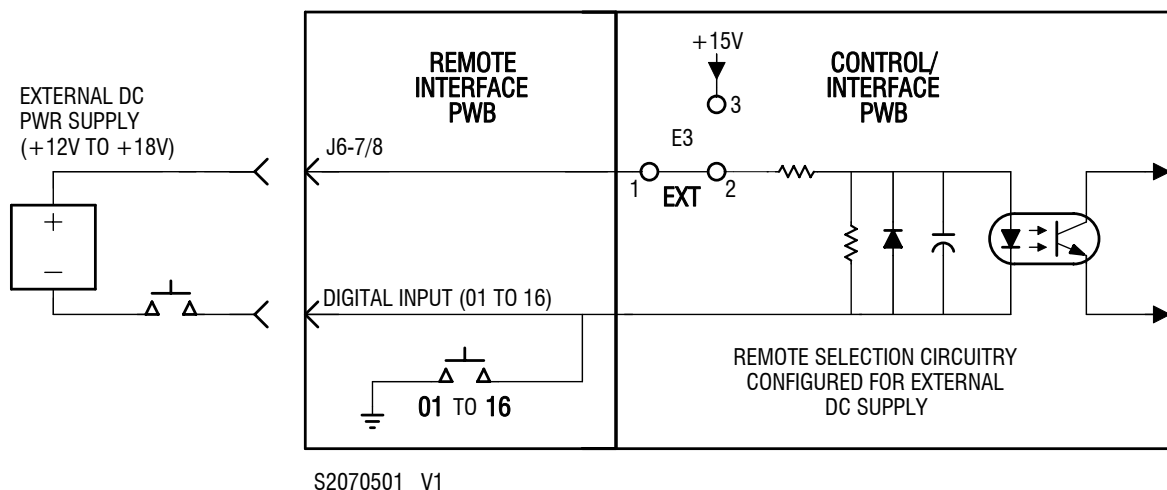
EXTERNAL DC PWR SUPPLY (+12V TO +18V)

+

–

REMOTE INTERFACE PWB

J6-7/8

DIGITAL INPUT (01 TO 16)

01 TO 16

+15V

3

E3

1

EXT

2

CONTROL/ INTERFACE PWB

REMOTE SELECTION CIRCUITRY CONFIGURED FOR EXTERNAL DC SUPPLY

S2070501 V1